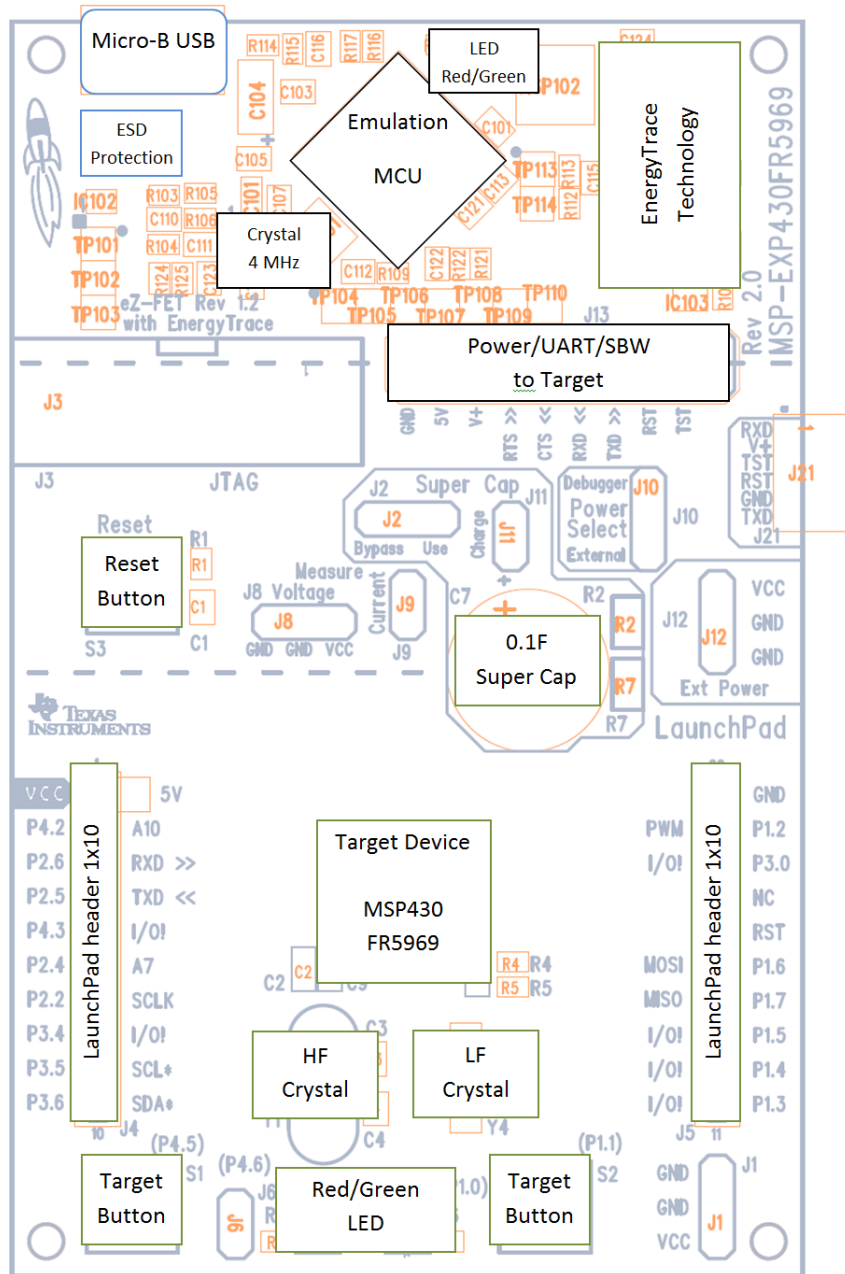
Micro-B USB

R114 R115 C116 R117 R116

LED Red/Green

C104 C103

TP102

ESD Protection

Emulation MCU

C101

EnergyTrace Technology

MSP-EXP430FR5969 Rev 2.0

C105

TP113 R113

IC102

R103 R105

C110 R106

C101

TP114 R112

C121 C113

C115

TP101

R104 C111

Crystal 4 MHz

TP102

R124 R125 C123

C112 R109 C122 R122 R121

TP103

eZ-FET Rev 1.2 with EnergyTrace

TP104 TP106 TP108 TP110

TP105 TP107 TP109 J13

IC103

Power/UART/SBW to Target

J3

GND 5V V+ RTS >> CTS << RXD << TXD >> RST TST

RXD V+ TST RST GND TXD

J21

J3 JTAG

J2 Super Cap J11

Debugger Power Select External

J10

J10

Reset

R1

J2

Bypass Use

Charge J11

Reset Button

R1

J8 Voltage Measure

Current

C7

R2

C1

J8

J9

J12

VCC GND GND

S3 C1

GND GND VCC

J9

0.1F Super Cap

R2

R7

Ext Power

R7

TEXAS INSTRUMENTS

LaunchPad

VCC

5V

GND

P4.2 A10

PWM

P1.2

P2.6 RXD >>

Target Device

I/O!

P3.0

P2.5 TXD <<

LaunchPad header 1x10

NC

P4.3 I/O!

MSP430 FR5969

LaunchPad header 1x10

RST

P2.4 A7

MOSI

P1.6

R4 R4

P2.2 SCLK

C2 C2

R5 R5

MISO

P1.7

P3.4 I/O!

C3

I/O!

P1.5

HF Crystal

LF Crystal

P3.5 SCL*

I/O!

P1.4

P3.6 SDA*

I/O!

P1.3

10 J4

C4

Y4

J5 11

(P4.5)

(P1.1)

S1

S2

GND J1

Target Button

(P4.6)

Red/Green LED

Target Button

GND

J6

(1.0)

J1

VCC